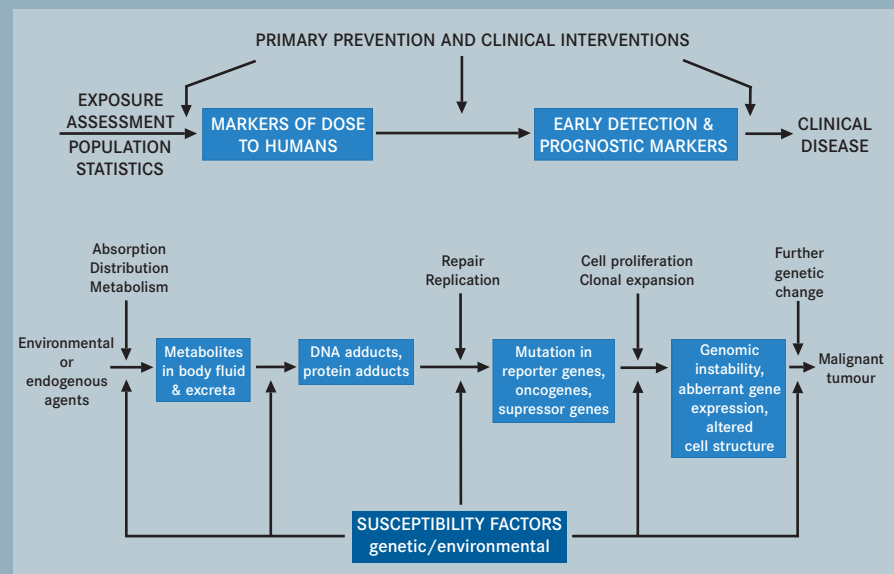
PRIMARY PREVENTION AND CLINICAL INTERVENTIONS

EXPOSURE ASSESSMENT
POPULATION STATISTICS

MARKERS OF DOSE TO HUMANS

EARLY DETECTION & PROGNOSTIC MARKERS

CLINICAL DISEASE

Absorption
Distribution
Metabolism

Repair
Replication

Cell proliferation
Clonal expansion

Further genetic change

Environmental or endogenous agents

Metabolites in body fluid & excreta

DNA adducts, protein adducts

Mutation in reporter genes, oncogenes, supressor genes

Genomic instability, abberrant gene expression, altered cell structure

Malignant tumour

SUSCEPTIBILITY FACTORS
genetic/environmental